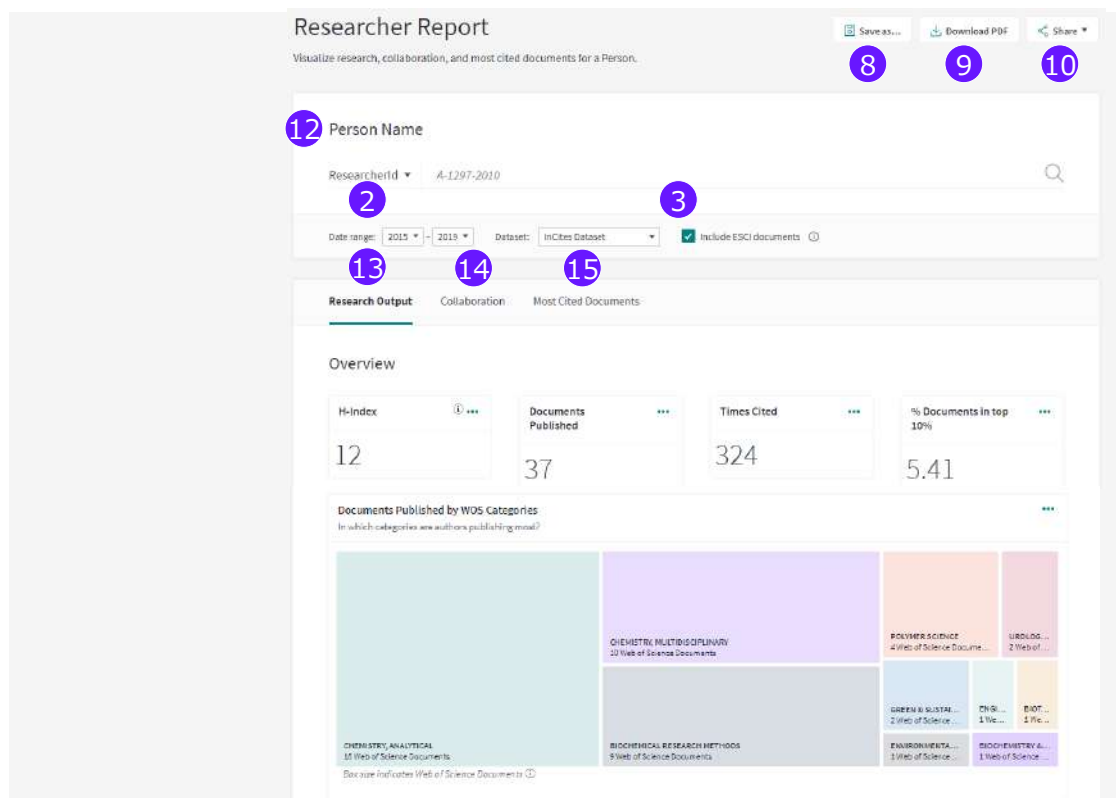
Researcher Report

Visualize research, collaboration, and most cited documents for a Person.

Save as...
Download PDF
Share

8 9 10

12 Person Name

ResearcherId ▾ A-1297-2010

2 3

Date range: 2015 ▾ - 2019 ▾ Dataset: InCites Dataset ▾ Include ESCI documents ⓘ

13 14 15

Research Output Collaboration Most Cited Documents

Overview

H-Index ⓘ •••
12

Documents Published •••
37

Times Cited •••
324

% Documents in top 10% •••
5.41

Documents Published by WOS Categories •••
In which categories are authors publishing most?

CHEMISTRY, ANALYTICAL
18 Web of Science Documents

CHEMISTRY, MULTIDISCIPLINARY
10 Web of Science Documents

BIOCHEMICAL RESEARCH METHODS
9 Web of Science Documents

POLYMER SCIENCE
4 Web of Science Docume...

UROLOG...
2 Web of...

GREEN & SUSTAI...
2 Web of Science ...

ENGI...
1 We...

BIOT...
1 We...

ENVIRONMENTA...
1 Web of Science ...

BIOCHEMISTRY &...
1 Web of Science ...

Box size indicates Web of Science Documents ⓘ